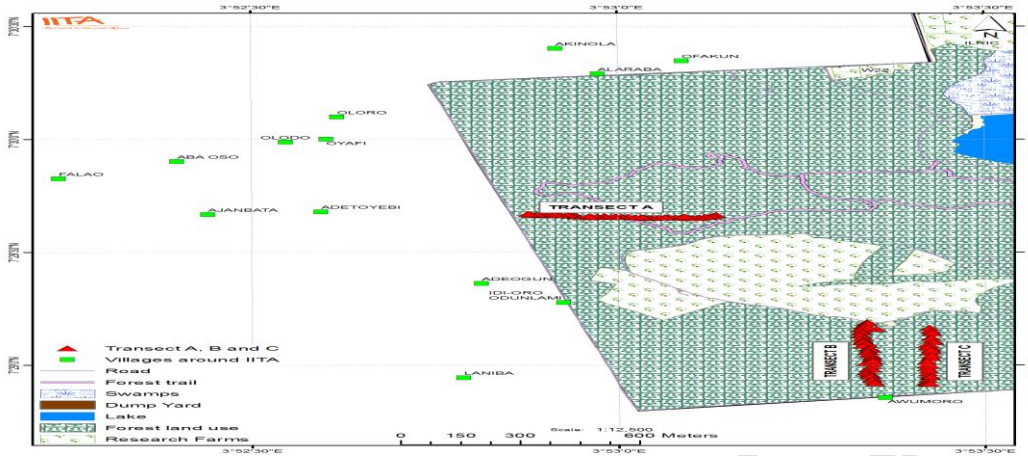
IITA

3°52'30"E
3°53'0"E
3°53'30"E

N

7°30'0"N
7°29'30"N
7°29'0"N

AKINGLA
OFAKUN
ALARABA
ILRIC
W26
OLORO
OLODO
OYAFI
ABA OSO
FALAO
AJANBATA
ADETOYEBI
TRANSECT A
ADEOGUN
IDI-ORO
ODUNLAMI
TRANSECT B
TRANSECT C
LANIBA
AWUMORO

Transect A, B and C
Villages around IITA
Road
Forest trail
Swamps
Dump Yard
Lake
Forest land use
Research Farms

Scale: 1:12,500
0 150 300 600 Meters